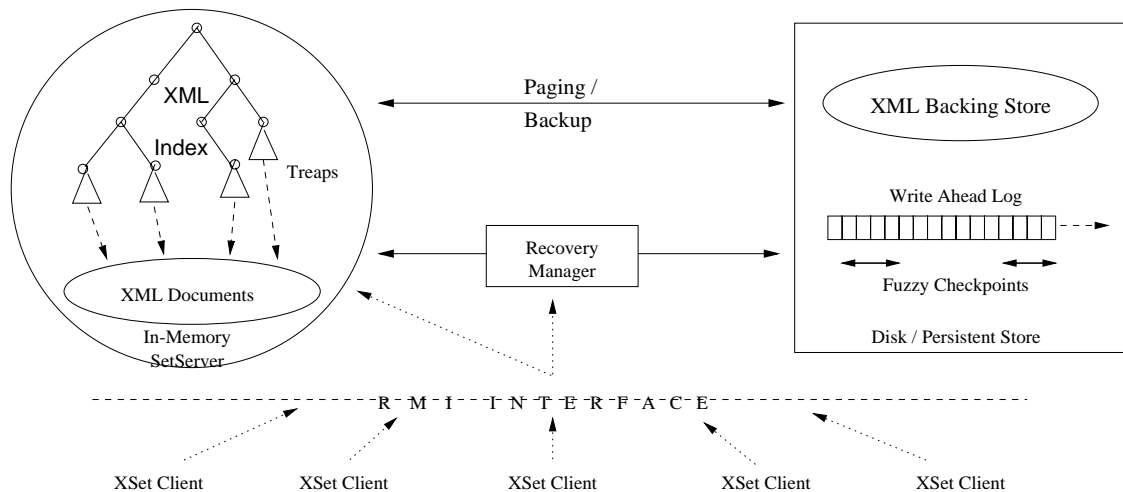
XML

Index

Treaps

XML Documents

In-Memory SetServer

Paging / Backup

Recovery Manager

XML Backing Store

Write Ahead Log

Fuzzy Checkpoints

Disk / Persistent Store

R M I I N T E R F A C E

XSet Client

XSet Client

XSet Client

XSet Client

XSet Client